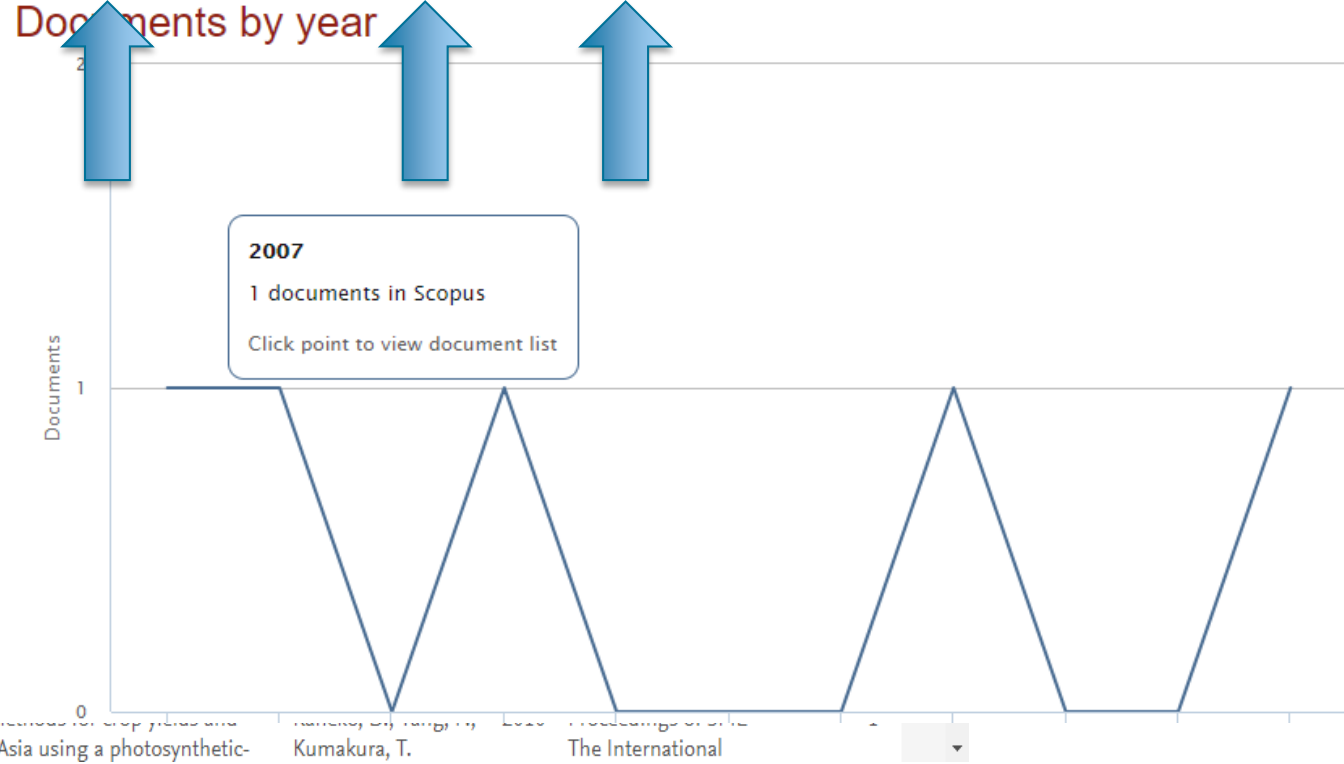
Documents by year

2

2007

1 documents in Scopus

Click point to view document list

Documents

1

0

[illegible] methods for crop yields and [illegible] Asia using a photosynthetic-

Kaneko, D., Yang, P., Kumakura, T.

2010

Proceedings of SPIE The International

1